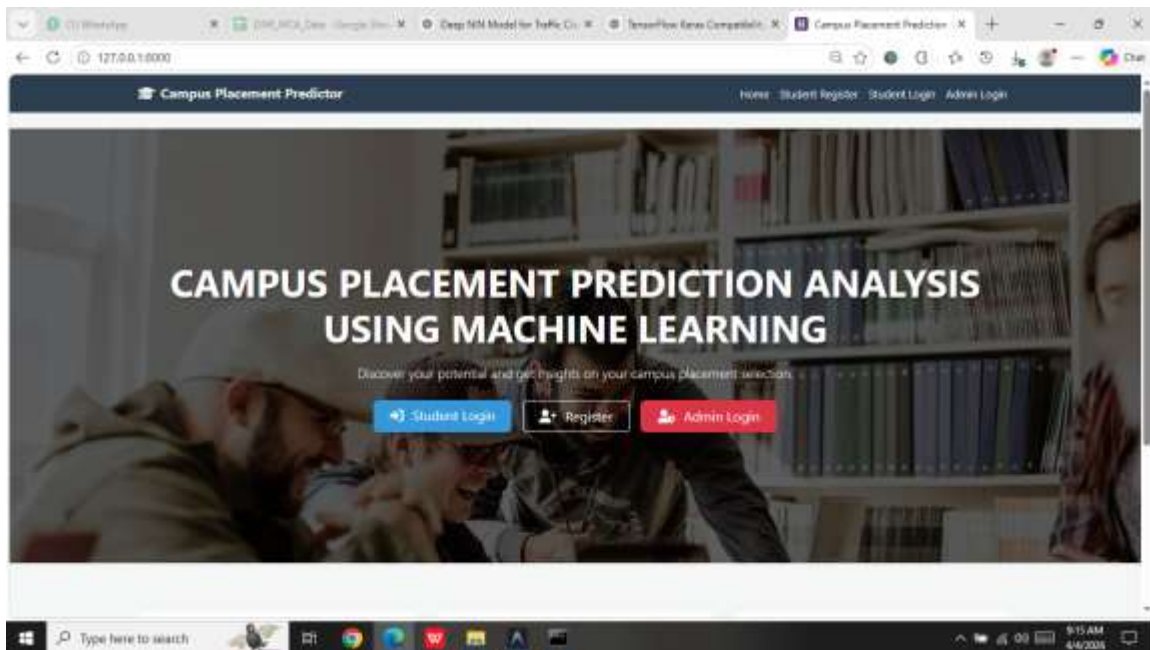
(1) WhatsApp
DM_MCA_Data - Google She
Deep NN Model for Traffic Cl
TensorFlow Keras Compatibili
Campus Placement Prediction
127.0.0.1:8000

Campus Placement Predictor
Home Student Register Student Login Admin Login

CAMPUS PLACEMENT PREDICTION ANALYSIS USING MACHINE LEARNING

Discover your potential and get insights on your campus placement selection

Student Login
Register
Admin Login

Type here to search
9:15 AM
4/4/2026